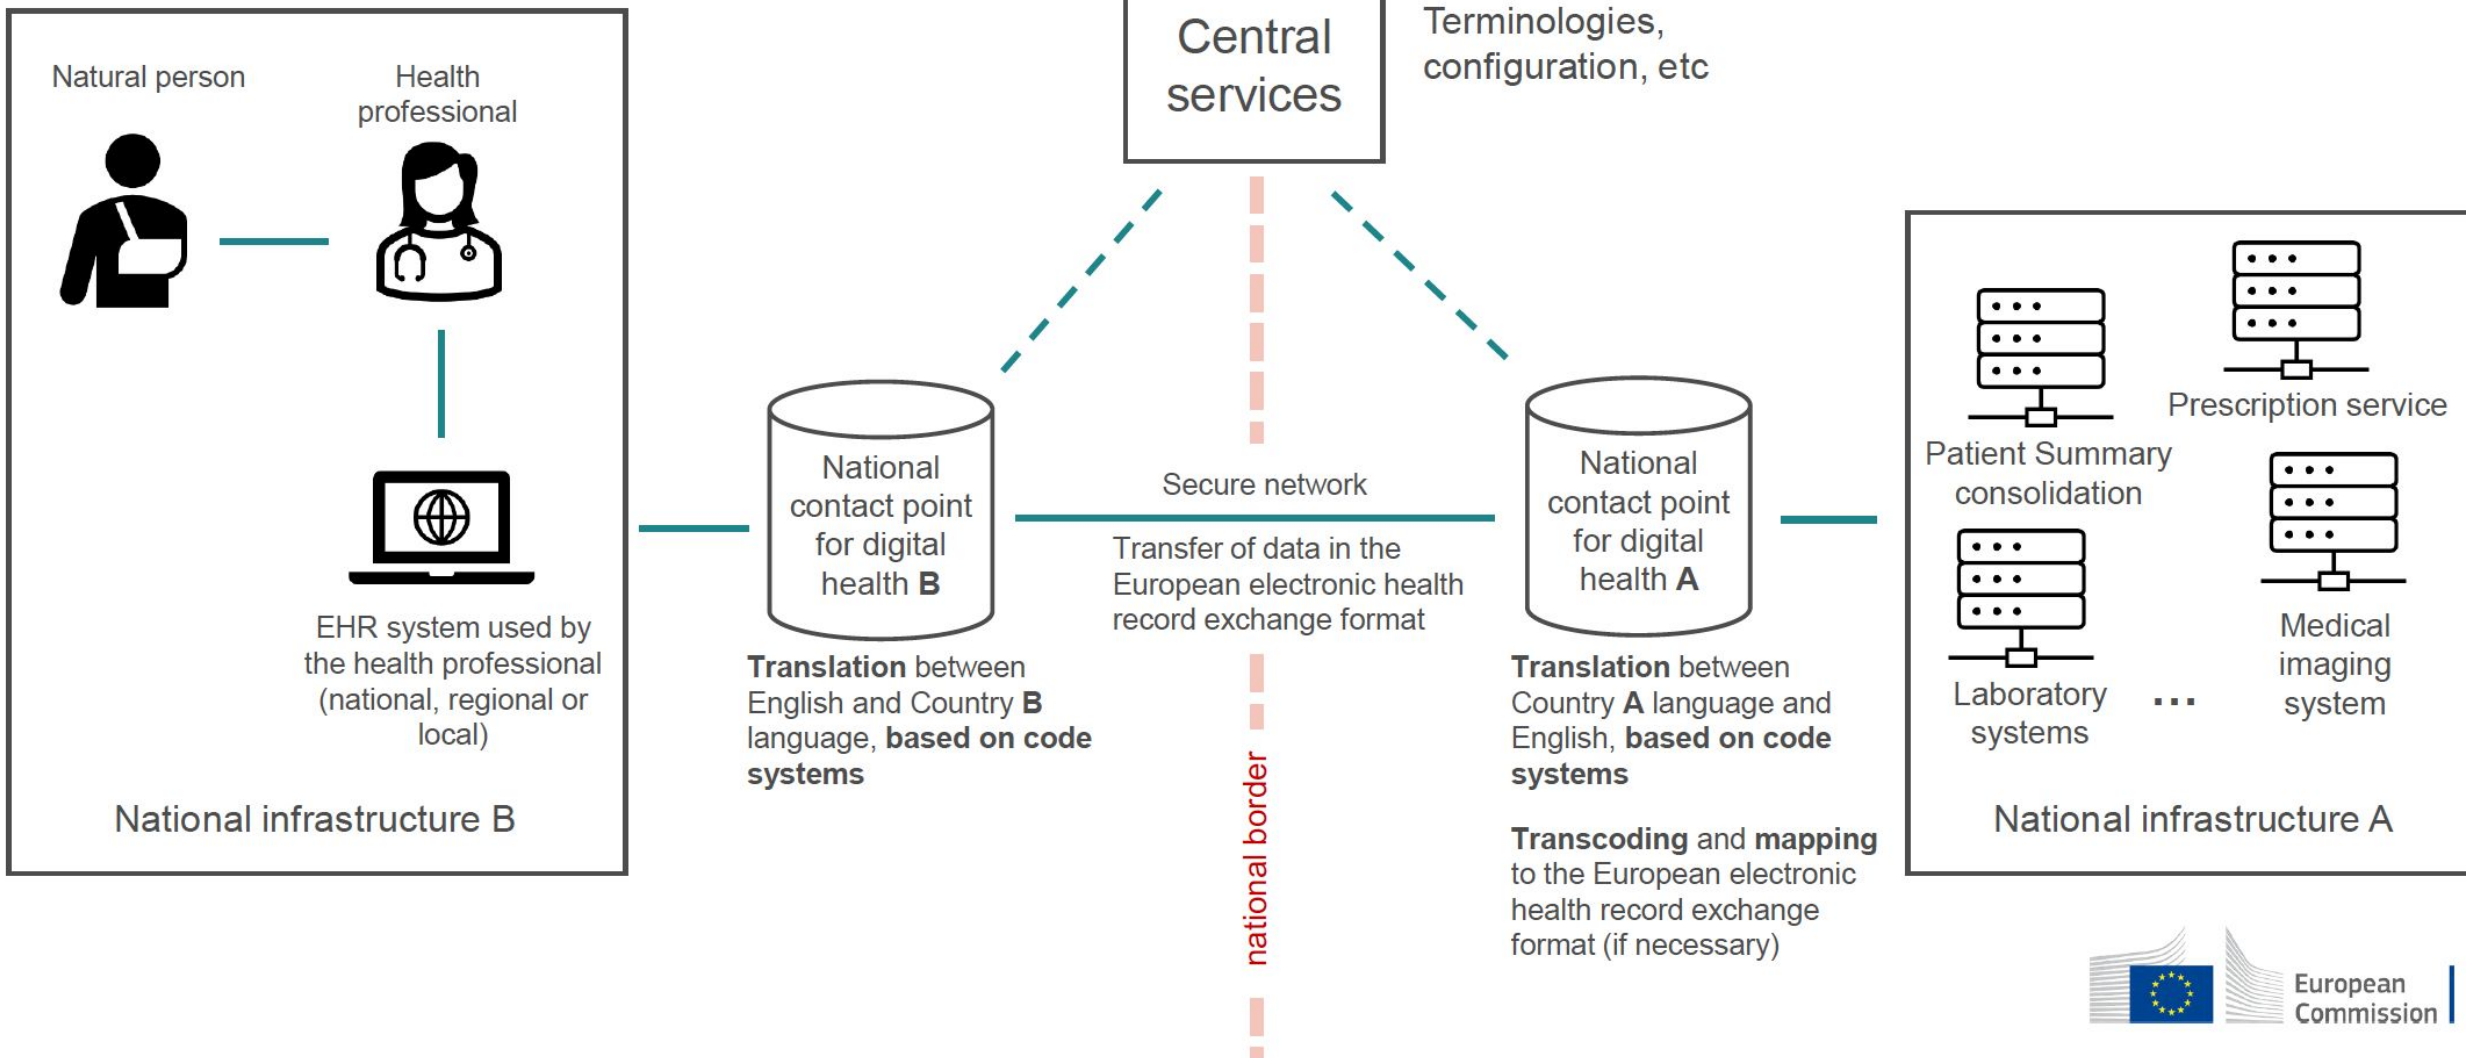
Central services

Terminologies, configuration, etc

Natural person

Health professional

EHR system used by the health professional (national, regional or local)

National infrastructure B

National contact point for digital health **B**

**Translation** between English and Country **B** language, **based on code systems**

Secure network

Transfer of data in the European electronic health record exchange format

national border

National contact point for digital health **A**

**Translation** between Country **A** language and English, **based on code systems**

**Transcoding** and **mapping** to the European electronic health record exchange format (if necessary)

Patient Summary consolidation

Prescription service

Laboratory systems

...

Medical imaging system

National infrastructure A

European Commission